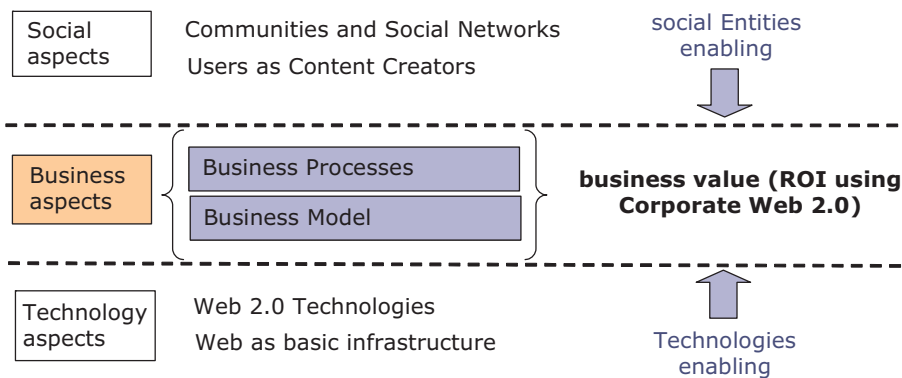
Social aspects

Communities and Social Networks
Users as Content Creators

social Entities enabling

Business aspects

Business Processes
Business Model

business value (ROI using Corporate Web 2.0)

Technology aspects

Web 2.0 Technologies
Web as basic infrastructure

Technologies enabling